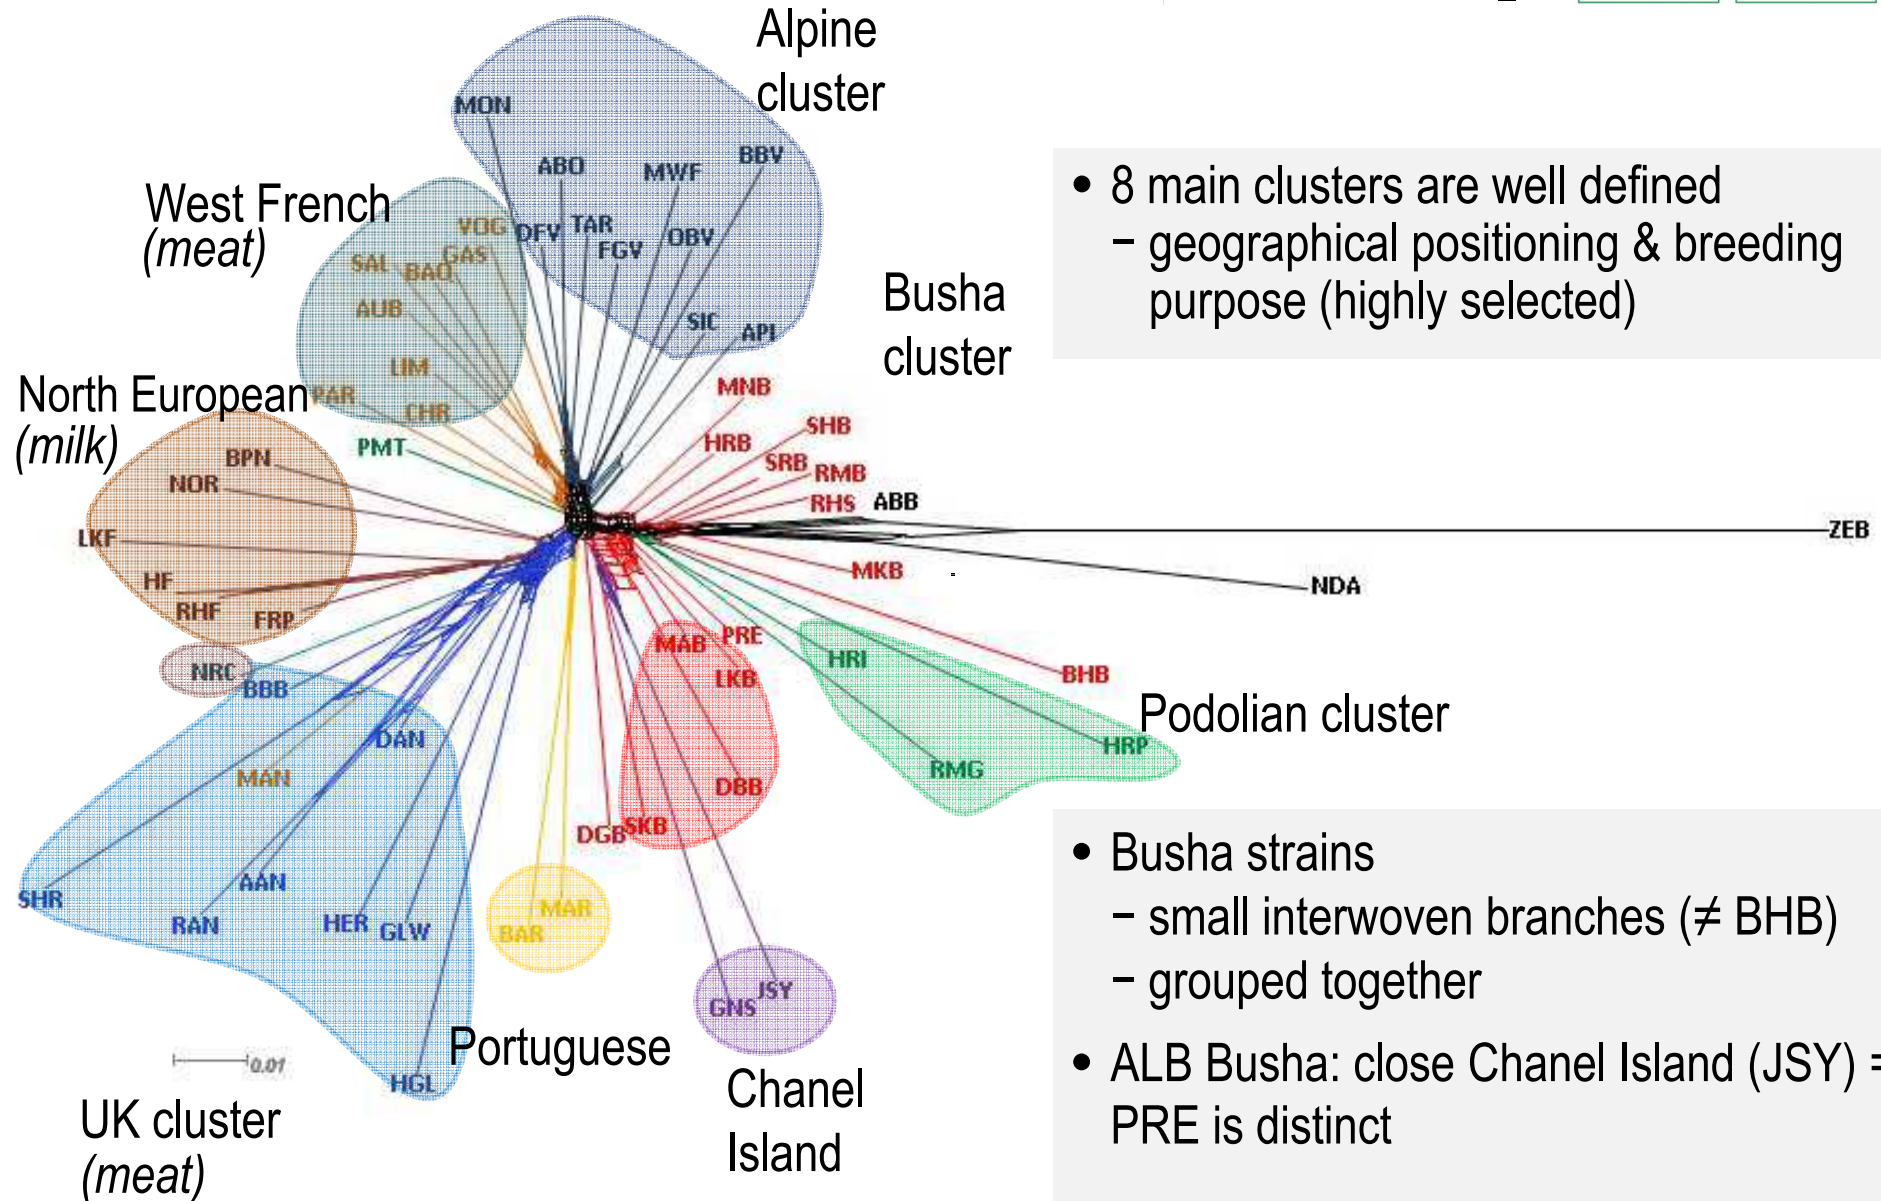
Alpine cluster

MON
ABO
MWF
BBV
VOG
OFV
TAR
FGV
OBV
SIC
API

West French (meat)

SAL
BAQ
GAS
AUB
LIM
PAR
CHR

Busha cluster

MNB
SHB
HRB
SRB
RMB
RHS
ABB
ZEB
MKB
NDA

North European (milk)

BPN
NOR
PMT
LKF
HF
RHF
FRP
NRC
BBB

• 8 main clusters are well defined
– geographical positioning & breeding purpose (highly selected)

MAB
PRE
LKB
DBB
DGB
SKB
HRI
BHB
HRP
RMG

Podolian cluster

DAN
MAN
AAN
SHR
RAN
HER
GLW
HGL
MAR
BAR
GNS
JSY

0.01

UK cluster (meat)

Portuguese

Chanel Island

• Busha strains
– small interwoven branches (≠ BHB)
– grouped together

• ALB Busha: close Chanel Island (JSY) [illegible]
PRE is distinct